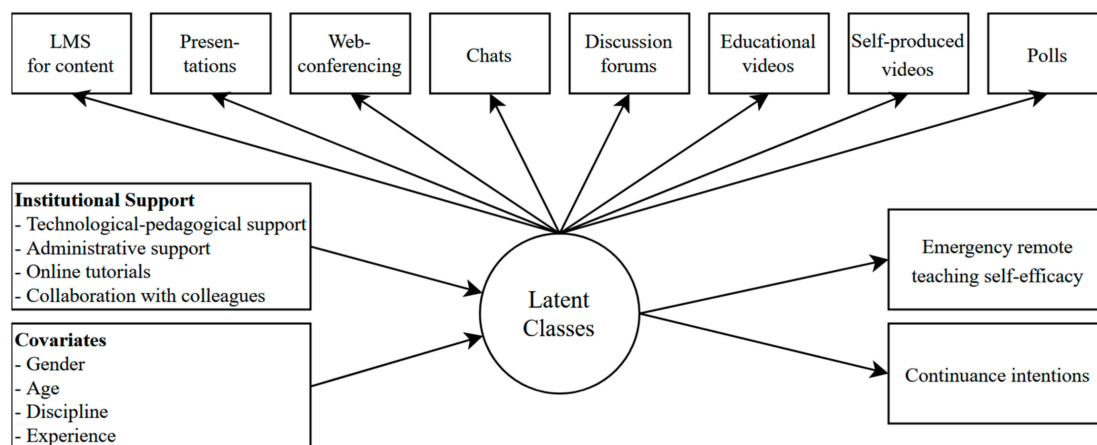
LMS for content

Presen-tations

Web-conferencing

Chats

Discussion forums

Educational videos

Self-produced videos

Polls

**Institutional Support**
- Technological-pedagogical support
- Administrative support
- Online tutorials
- Collaboration with colleagues

**Covariates**
- Gender
- Age
- Discipline
- Experience

Latent Classes

Emergency remote teaching self-efficacy

Continuance intentions